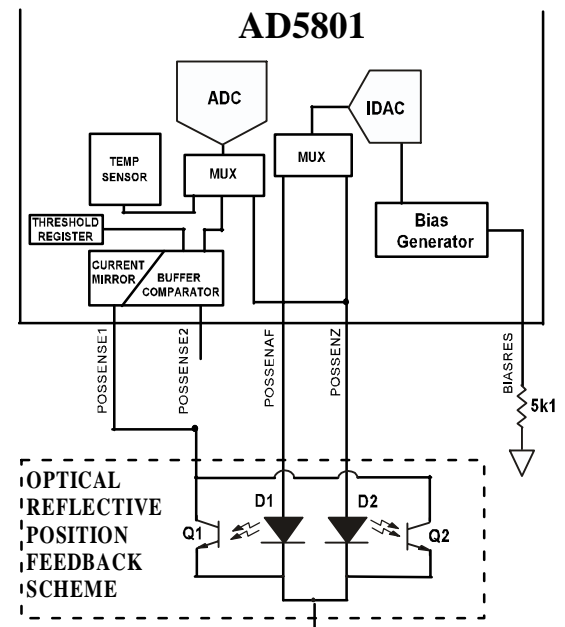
AD5801

ADC

IDAC

TEMP SENSOR

MUX

MUX

THRESHOLD REGISTER

Bias Generator

CURRENT MIRROR

BUFFER COMPARATOR

POSSENSE1

POSSENSE2

POSSENAF

POSSENZ

BIASRES

5k1

OPTICAL REFLECTIVE POSITION FEEDBACK SCHEME

D1

D2

Q1

Q2